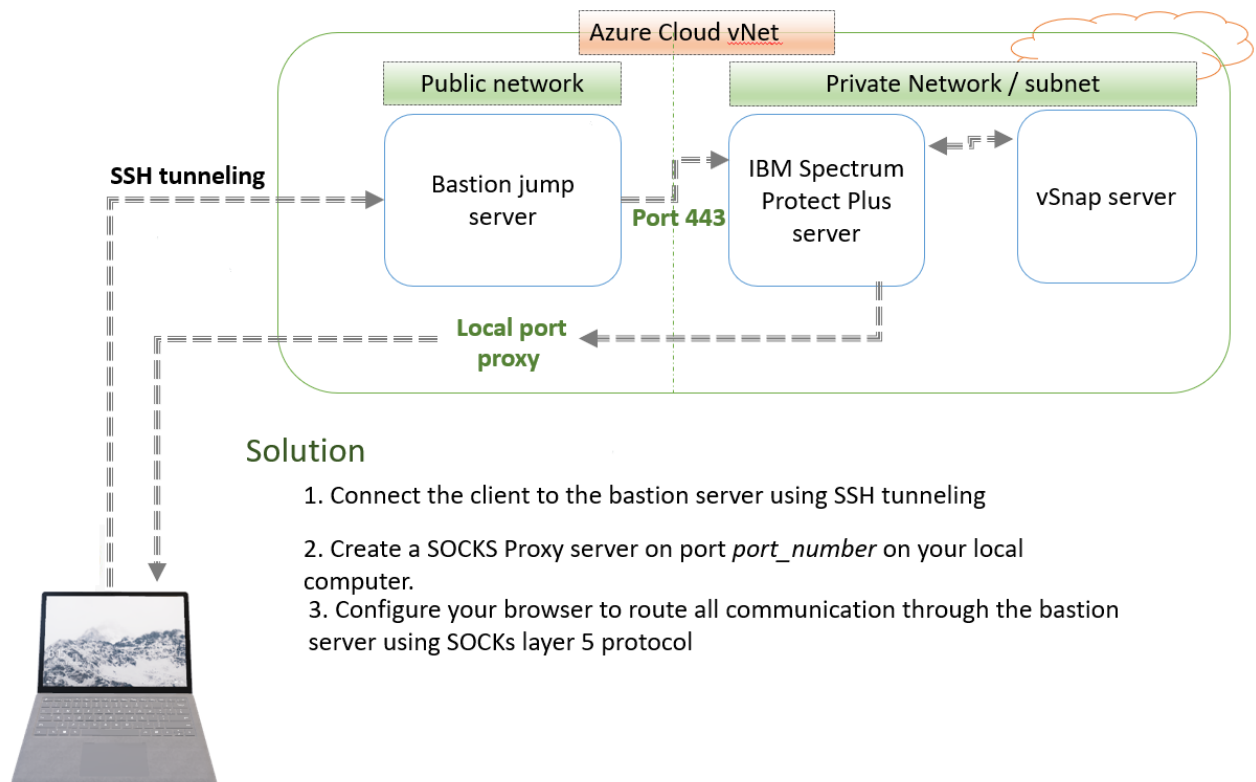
Azure Cloud vNet

Public network

Private Network / subnet

SSH tunneling

Bastion jump server

Port 443

IBM Spectrum Protect Plus server

vSnap server

Local port proxy

Solution

1. Connect the client to the bastion server using SSH tunneling

2. Create a SOCKS Proxy server on port *port_number* on your local computer.

3. Configure your browser to route all communication through the bastion server using SOCKs layer 5 protocol